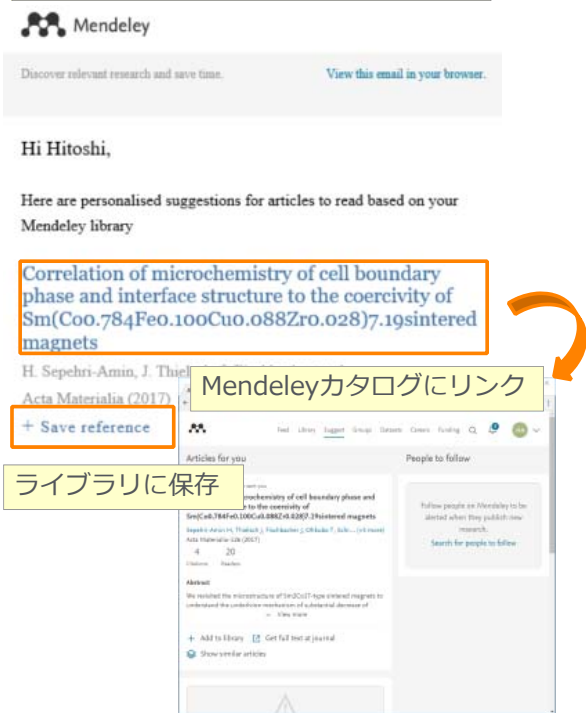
Mendeley

Discover relevant research and save time.

View this email in your browser.

Hi Hitoshi,

Here are personalised suggestions for articles to read based on your Mendeley library

Correlation of microchemistry of cell boundary phase and interface structure to the coercivity of Sm(Co0.784Fe0.100Cu0.088Zr0.028)7.19sintered magnets

H. Sepehri-Amin, J. Thiel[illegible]

Acta Materialia (2017)

+ Save reference

Mendeleyカタログにリンク

ライブラリに保存

Feed Library Suggest Groups Datasets Careers Funding

Articles for you

People to follow

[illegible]rochemistry of cell boundary phase and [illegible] to the coercivity of Sm(Co0.784Fe0.100Cu0.088Zr0.028)7.19sintered magnets

Sepehri-Amin H, Thielsch J, Fischbacher J, Ohkubo T, Schr... (+6 more)

Acta Materialia 126 (2017)

4 Citations

20 Readers

Abstract

We revisited the microstructure of Sm(Co)7-type sintered magnets to understand the underlying mechanism of substantial decrease of

View more

+ Add to library

Get full text at journal

Show similar articles

Follow people on Mendeley to be alerted when they publish new research.

Search for people to follow